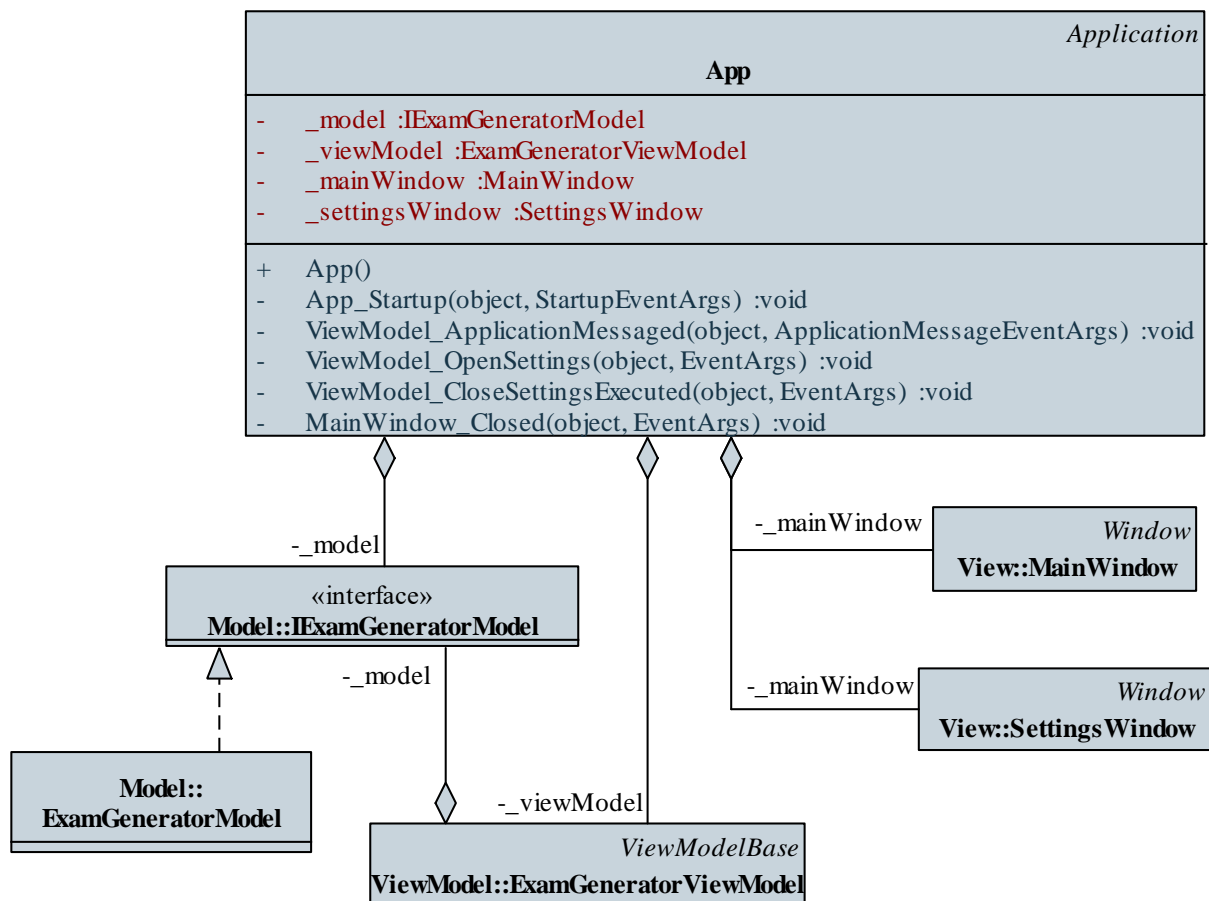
Application
App

- _model :IExamGeneratorModel
- _viewModel :ExamGeneratorViewModel
- _mainWindow :MainWindow
- _settingsWindow :SettingsWindow

+ App()
- App_Startup(object, StartupEventArgs) :void
- ViewModel_ApplicationMessaged(object, ApplicationMessageEventArgs) :void
- ViewModel_OpenSettings(object, EventArgs) :void
- ViewModel_CloseSettingsExecuted(object, EventArgs) :void
- MainWindow_Closed(object, EventArgs) :void

-_model

«interface»
Model::IExamGeneratorModel

-_mainWindow

Window
View::MainWindow

-_model

-_mainWindow

Window
View::SettingsWindow

Model::
ExamGeneratorModel

-_viewModel

ViewModelBase
ViewModel::ExamGeneratorViewModel